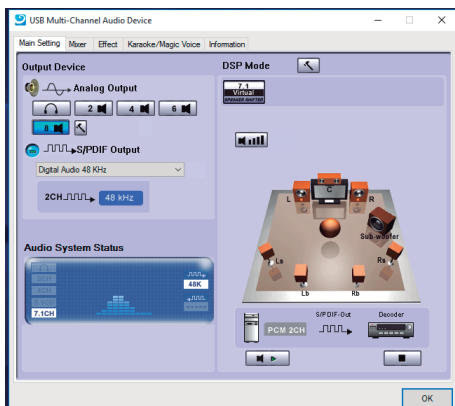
USB Multi-Channel Audio Device

Main Setting
Mixer
Effect
Karaoke/Magic Voice
Information

Output Device
Analog Output
2
4
6
8

S/PDIF Output
Digital Audio 48 KHz
2CH
48 kHz

DSP Mode
7.1
Virtual
SPEAKER SHIFTER

C
L
R
Sub-woofer
Ls
Rs
Lb
Rb

S/PDIF-Out
Decoder
PCM 2CH

Audio System Status
2CH
4CH
6CH
8CH
7.1CH
48K

OK